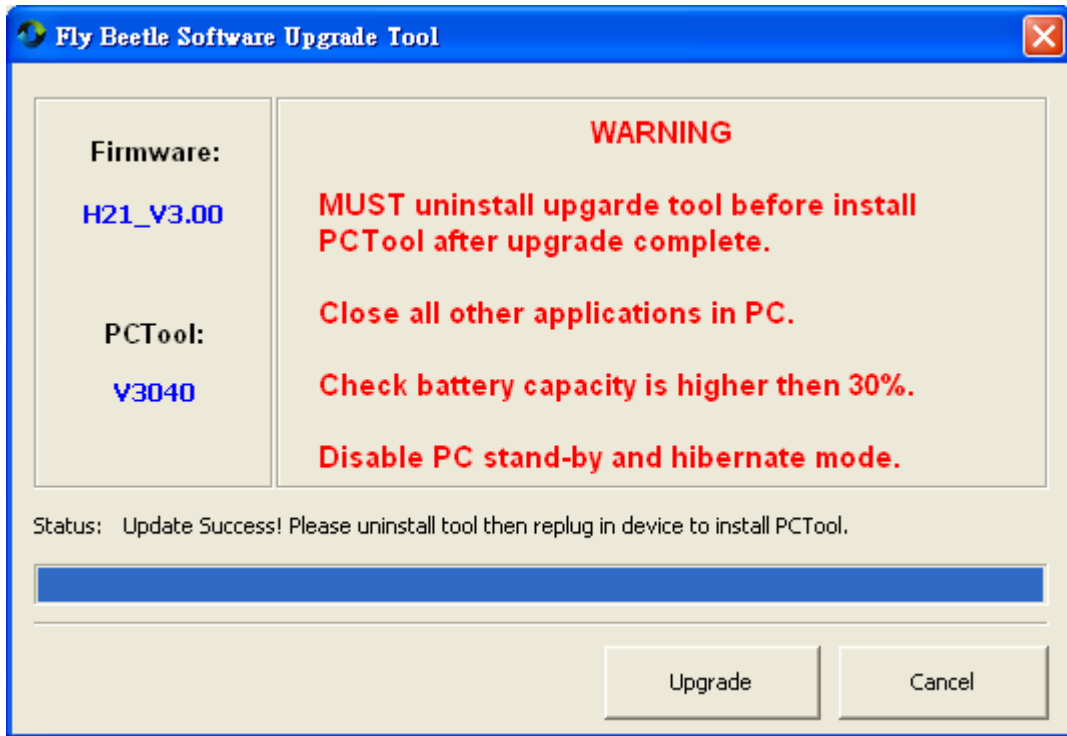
Fly Beetle Software Upgrade Tool

Firmware:

H21_V3.00

PCTool:

V3040

WARNING

MUST uninstall upgarde tool before install PCTool after upgrade complete.

Close all other applications in PC.

Check battery capacity is higher then 30%.

Disable PC stand-by and hibernate mode.

Status: Update Success! Please uninstall tool then replug in device to install PCTool.

Upgrade

Cancel